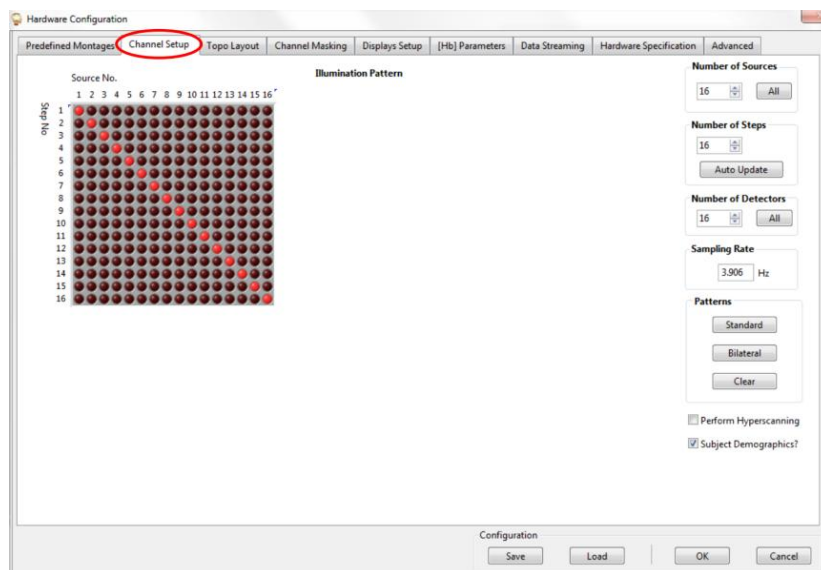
Hardware Configuration

Predefined Montages | Channel Setup | Topo Layout | Channel Masking | Displays Setup | [Hb] Parameters | Data Streaming | Hardware Specification | Advanced

Source No.

1 2 3 4 5 6 7 8 9 10 11 12 13 14 15 16

Step No

1
2
3
4
5
6
7
8
9
10
11
12
13
14
15
16

Illumination Pattern

Number of Sources
16
All

Number of Steps
16
Auto Update

Number of Detectors
16
All

Sampling Rate
3.906 Hz

Patterns
Standard
Bilateral
Clear

Perform Hyperscanning
Subject Demographics?

Configuration
Save
Load
OK
Cancel